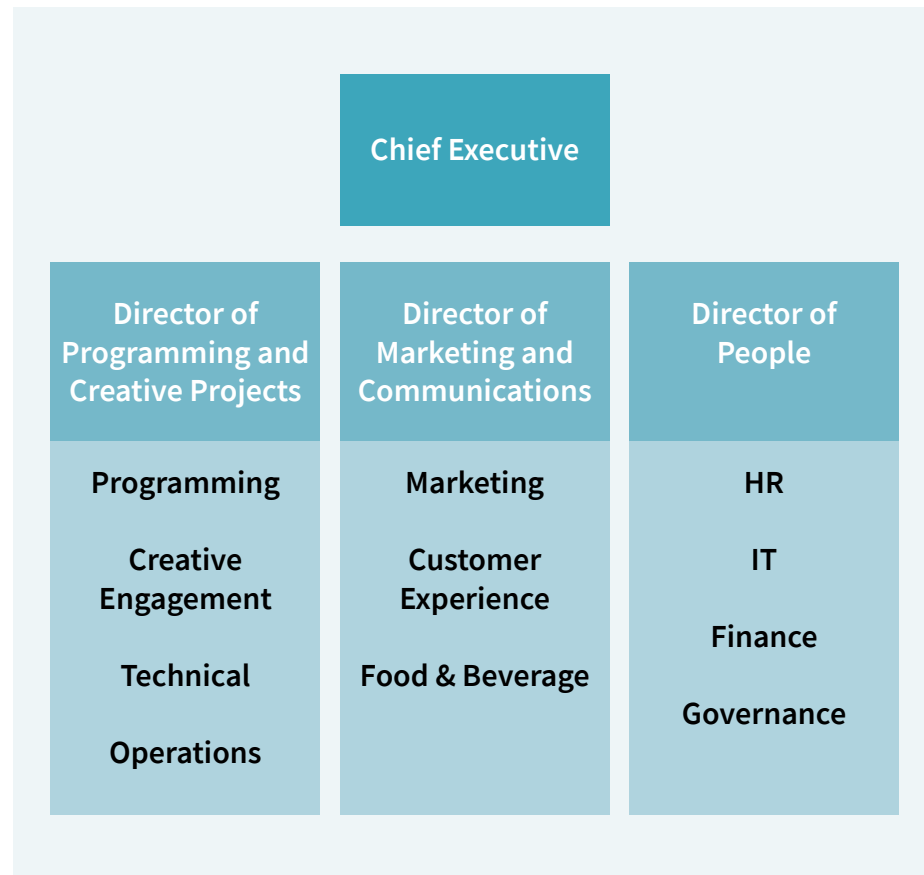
Chief Executive

Director of Programming and Creative Projects

Programming

Creative Engagement

Technical

Operations

Director of Marketing and Communications

Marketing

Customer Experience

Food & Beverage

Director of People

HR

IT

Finance

Governance